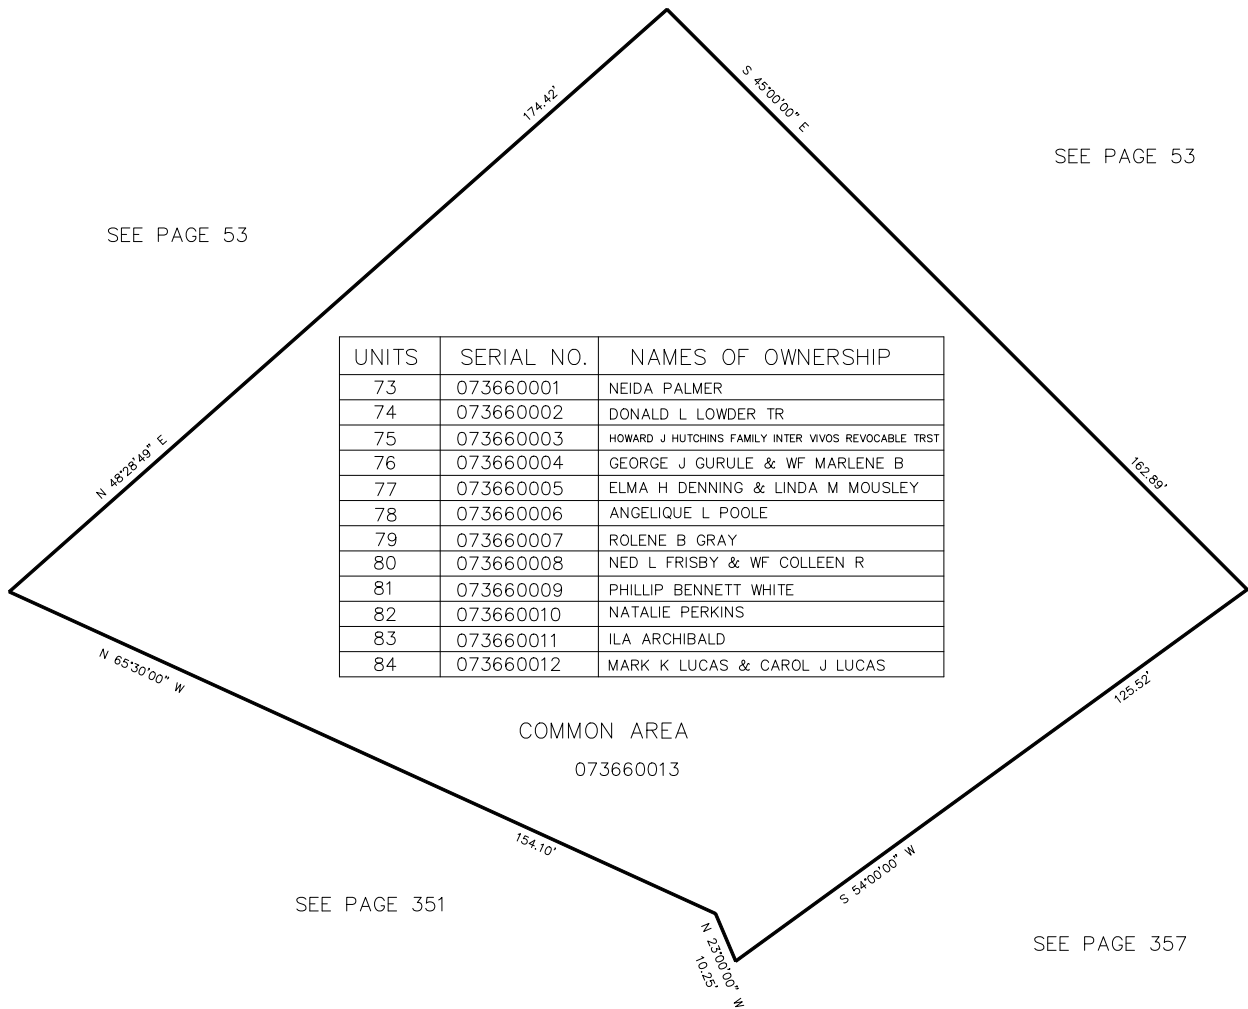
174.42'

S 45°00'00" E

SEE PAGE 53

SEE PAGE 53

| UNITS | SERIAL NO. | NAMES OF OWNERSHIP |
|---|---|---|
| 73 | 073660001 | NEIDA PALMER |
| 74 | 073660002 | DONALD L LOWDER TR |
| 75 | 073660003 | HOWARD J HUTCHINS FAMILY INTER VIVOS REVOCABLE TRST |
| 76 | 073660004 | GEORGE J GURULE & WF MARLENE B |
| 77 | 073660005 | ELMA H DENNING & LINDA M MOUSLEY |
| 78 | 073660006 | ANGELIQUE L POOLE |
| 79 | 073660007 | ROLENE B GRAY |
| 80 | 073660008 | NED L FRISBY & WF COLLEEN R |
| 81 | 073660009 | PHILLIP BENNETT WHITE |
| 82 | 073660010 | NATALIE PERKINS |
| 83 | 073660011 | ILA ARCHIBALD |
| 84 | 073660012 | MARK K LUCAS & CAROL J LUCAS |

N 48°28'49" E

162.89'

N 65°30'00" W

125.52'

COMMON AREA

073660013

154.10'

S 54°00'00" W

SEE PAGE 351

N 23°00'00" W

10.25'

SEE PAGE 357